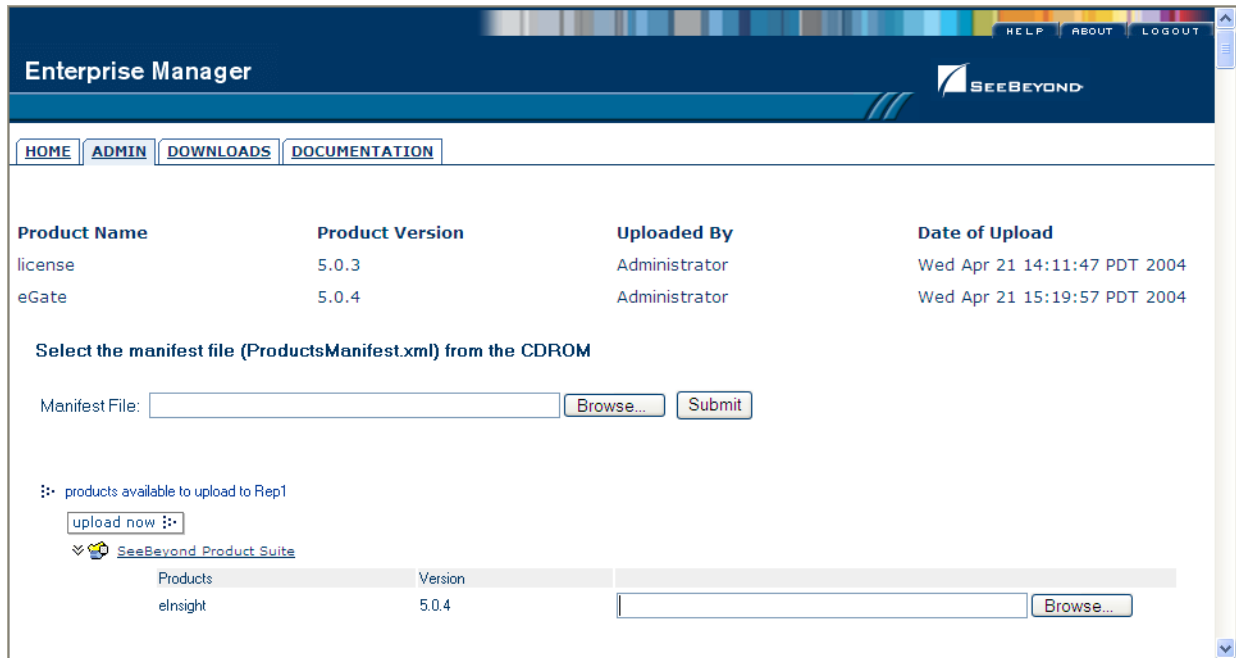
HELP ABOUT LOGOUT

Enterprise Manager

SEEBEYOND

HOME ADMIN DOWNLOADS DOCUMENTATION

| Product Name | Product Version | Uploaded By | Date of Upload |
|---|---|---|---|
| license | 5.0.3 | Administrator | Wed Apr 21 14:11:47 PDT 2004 |
| eGate | 5.0.4 | Administrator | Wed Apr 21 15:19:57 PDT 2004 |

Select the manifest file (ProductsManifest.xml) from the CDROM

Manifest File: Browse... Submit

products available to upload to Rep1

upload now

SeeBeyond Product Suite

| Products | Version | |
|---|---|---|
| eInsight | 5.0.4 | Browse... |